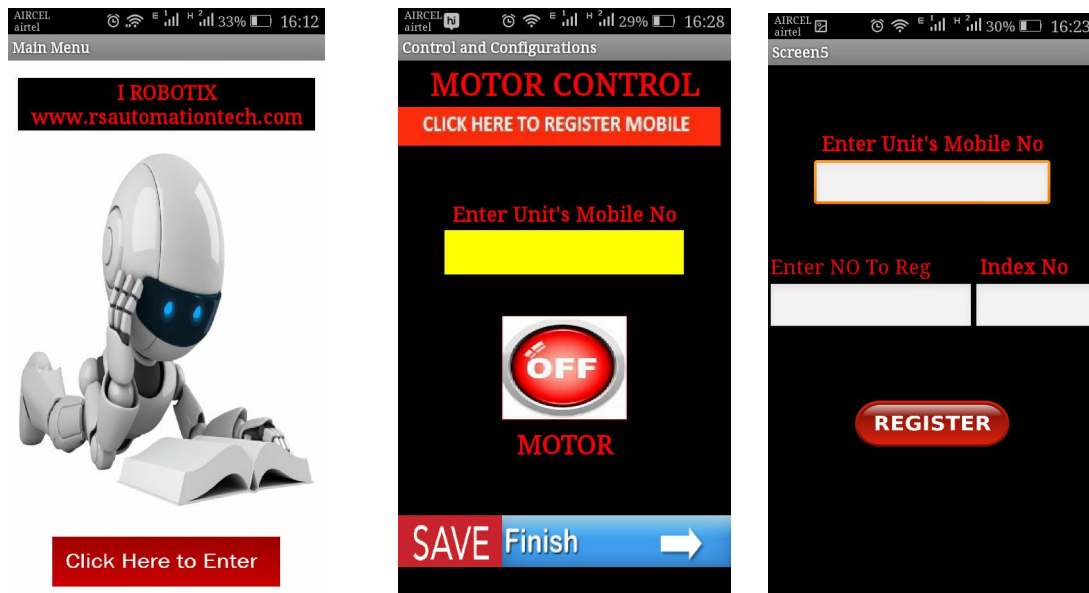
AIRCEL airtel E H 33% 16:12
Main Menu

I ROBOTIX
www.rsautomationtech.com

Click Here to Enter

AIRCEL airtel E H 29% 16:28
Control and Configurations

MOTOR CONTROL

CLICK HERE TO REGISTER MOBILE

Enter Unit's Mobile No

OFF

MOTOR

SAVE Finish

AIRCEL airtel E H 30% 16:23
Screen5

Enter Unit's Mobile No

Enter NO To Reg

Index No

REGISTER